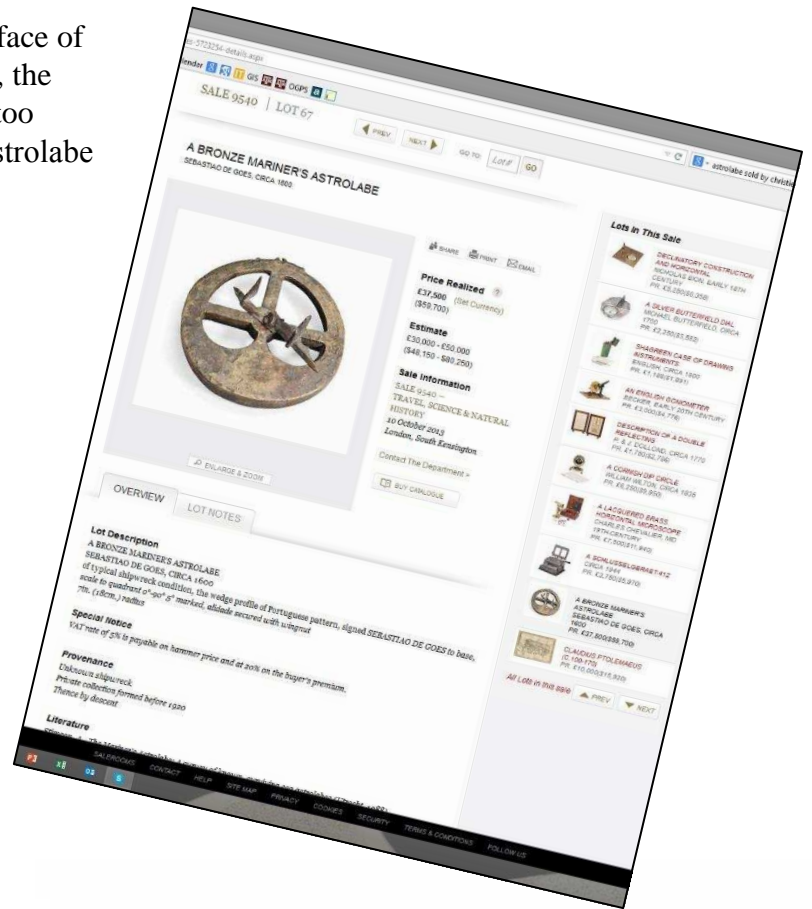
face of
, the
too
strolabe

-5723254-details.aspx
lender
GIS
OGPS
astrolabe sold by christie

SALE 9540 | LOT 67

PREV NEXT GO TO: Lot # GO

A BRONZE MARINER'S ASTROLABE
SEBASTIAO DE GOES, CIRCA 1600

SHARE PRINT EMAIL

Price Realized
£37,500 (Set Currency)
($59,700)

Estimate
£30,000 - £50,000
($48,150 - $80,250)

Sale Information
SALE 9540 —
TRAVEL, SCIENCE & NATURAL HISTORY
10 October 2013
London, South Kensington

Contact The Department »

BUY CATALOGUE

ENLARGE & ZOOM

OVERVIEW LOT NOTES

Lot Description
A BRONZE MARINER'S ASTROLABE
SEBASTIAO DE GOES, CIRCA 1600
of typical shipwreck condition, the wedge profile of Portuguese pattern, signed SEBASTIAO DE GOES to base, scale to quadrant 0°-90° 5° marked, alidade secured with wingnut
7in. (18cm.) radius

Special Notice
VAT rate of 5% is payable on hammer price and at 20% on the buyer's premium.

Provenance
Unknown shipwreck
Private collection formed before 1920
Thence by descent

Literature
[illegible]

Lots In This Sale

DECLINATORY CONSTRUCTION AND HORIZONTAL
NICHOLAS BION, EARLY 18TH CENTURY
PR: £3,250($5,200)

A SILVER BUTTERFIELD DIAL
MICHAEL BUTTERFIELD, CIRCA 1700
PR: £2,750($3,552)

SHAGREEN CASE OF DRAWING INSTRUMENTS
ENGLISH, CIRCA 1800
PR: £1,188($1,891)

AN ENGLISH GONIOMETER
BECKER, EARLY 20TH CENTURY
PR: £3,000($4,776)

DESCRIPTION OF A DOUBLE REFLECTING
P. & J. DOLLOND, CIRCA 1770
PR: £1,750($2,786)

A CORNISH DIP CIRCLE
WILLIAM WILTON, CIRCA 1826
PR: £5,250($8,358)

A LACQUERED BRASS HORIZONTAL MICROSCOPE
CHARLES CHEVALIER, MID 19TH CENTURY
PR: £7,500($11,940)

A SCHLUSSELGERAET 41Z
CIRCA 1944
PR: £3,750($5,970)

A BRONZE MARINER'S ASTROLABE
SEBASTIAO DE GOES, CIRCA 1600
PR: £37,500($59,700)

CLAUDIUS PTOLEMAEUS
(C.100-170)
PR: £10,000($15,920)

All Lots in this sale PREV NEXT

SALEROOMS CONTACT HELP SITE MAP PRIVACY COOKIES SECURITY TERMS & CONDITIONS FOLLOW US